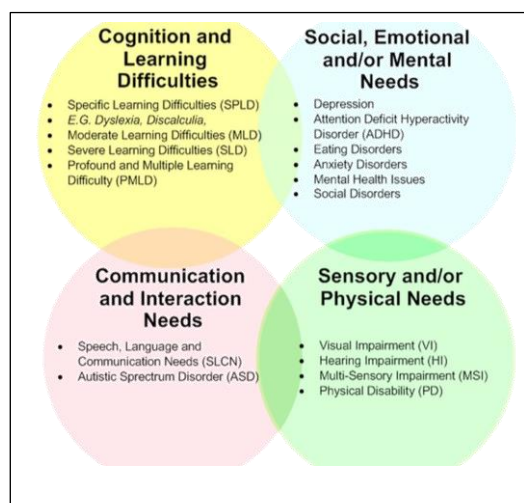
Cognition and Learning Difficulties

- Specific Learning Difficulties (SPLD)
- E.G. Dyslexia, Discalculia,
- Moderate Learning Difficulties (MLD)
- Severe Learning Difficulties (SLD)
- Profound and Multiple Learning Difficulty (PMLD)

Social, Emotional and/or Mental Needs

- Depression
- Attention Deficit Hyperactivity Disorder (ADHD)
- Eating Disorders
- Anxiety Disorders
- Mental Health Issues
- Social Disorders

Communication and Interaction Needs

- Speech, Language and Communication Needs (SLCN)
- Autistic Sprectrum Disorder (ASD)

Sensory and/or Physical Needs

- Visual Impairment (VI)
- Hearing Impairment (HI)
- Multi-Sensory Impairment (MSI)
- Physical Disability (PD)